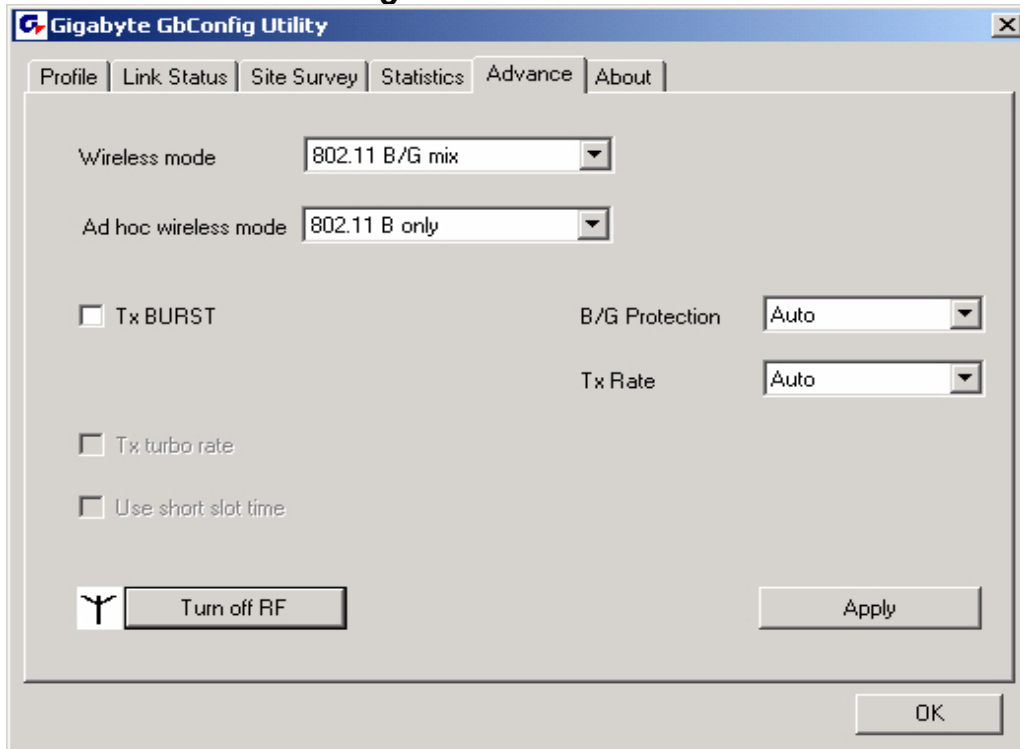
Gigabyte GbConfig Utility

Profile | Link Status | Site Survey | Statistics | Advance | About

Wireless mode 802.11 B/G mix

Ad hoc wireless mode 802.11 B only

Tx BURST

B/G Protection Auto

Tx Rate Auto

Tx turbo rate

Use short slot time

Turn off RF

Apply

OK